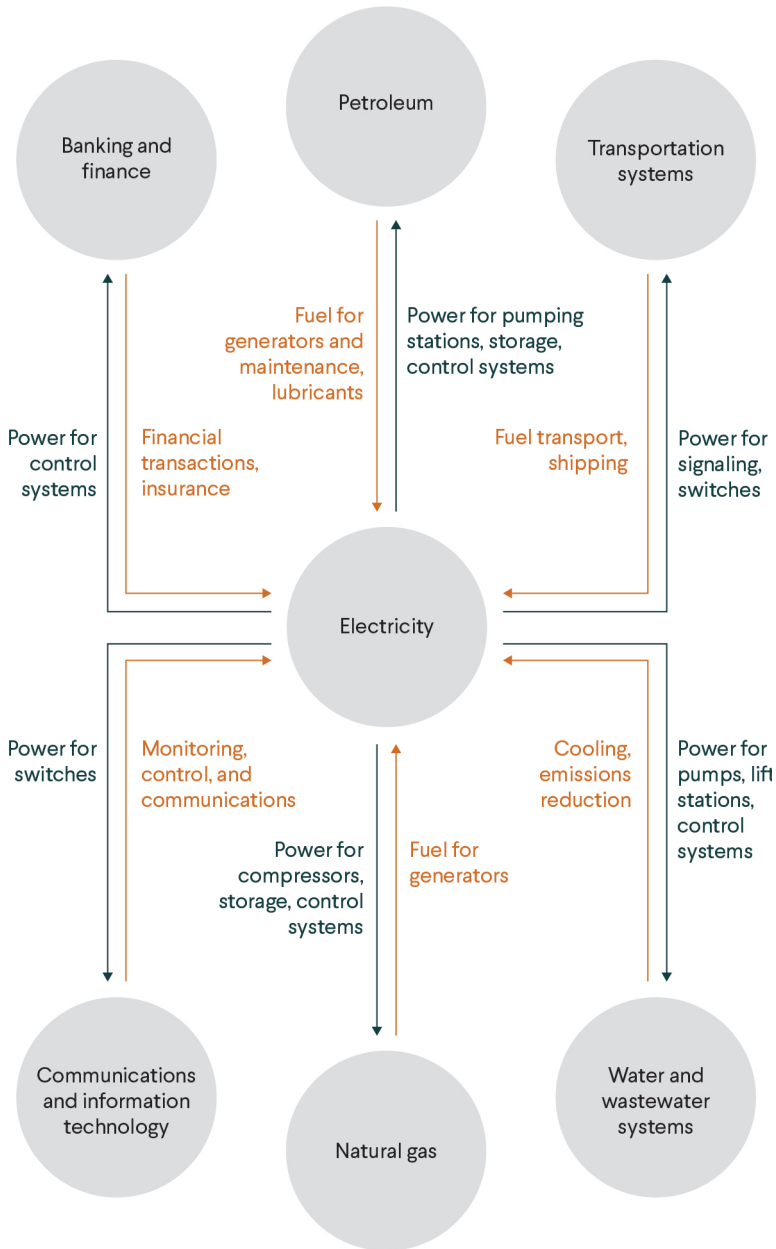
Petroleum

Banking and finance

Transportation systems

Fuel for generators and maintenance, lubricants

Power for pumping stations, storage, control systems

Power for control systems

Financial transactions, insurance

Fuel transport, shipping

Power for signaling, switches

Electricity

Power for switches

Monitoring, control, and communications

Cooling, emissions reduction

Power for pumps, lift stations, control systems

Power for compressors, storage, control systems

Fuel for generators

Communications and information technology

Natural gas

Water and wastewater systems